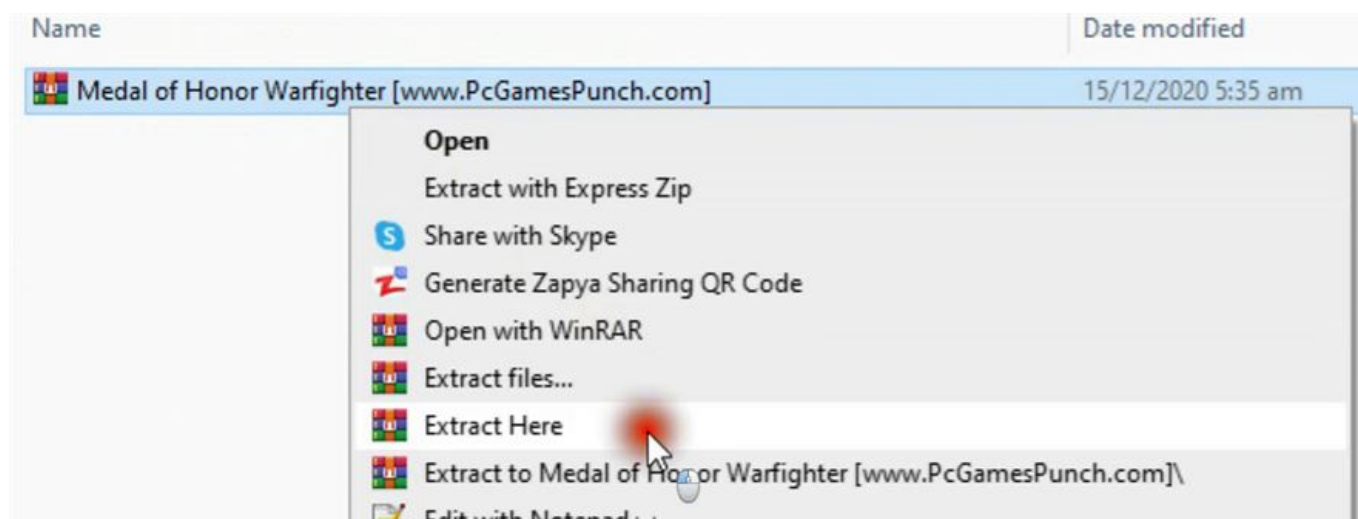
Name

Date modified

Medal of Honor Warfighter [www.PcGamesPunch.com]

15/12/2020 5:35 am

Open

Extract with Express Zip

Share with Skype

Generate Zapya Sharing QR Code

Open with WinRAR

Extract files...

Extract Here

Extract to Medal of Honor Warfighter [www.PcGamesPunch.com]\

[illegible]